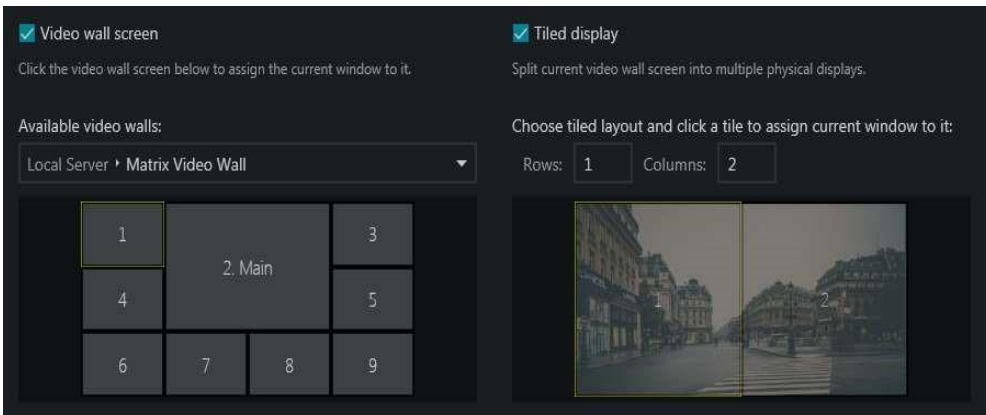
Video wall screen

Click the video wall screen below to assign the current window to it.

Available video walls:

Local Server ‣ Matrix Video Wall

1

2. Main

3

4

5

6

7

8

9

Tiled display

Split current video wall screen into multiple physical displays.

Choose tiled layout and click a tile to assign current window to it:

Rows: 1 Columns: 2

1

2